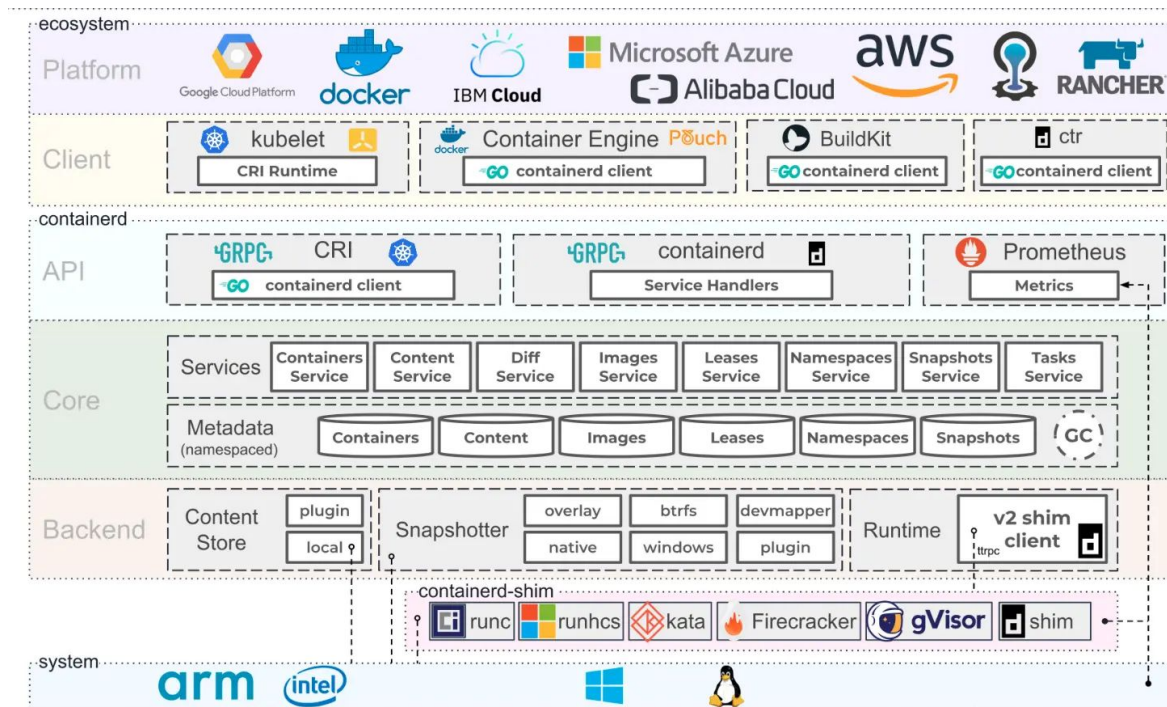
ecosystem

Platform

Google Cloud Platform

docker

IBM Cloud

Microsoft Azure

Alibaba Cloud

aws

RANCHER

Client

kubelet

CRI Runtime

docker Container Engine Pouch

GO containerd client

BuildKit

GO containerd client

ctr

GO containerd client

containerd

API

GRPC CRI

GO containerd client

GRPC containerd

Service Handlers

Prometheus

Metrics

Core

Services

Containers Service

Content Service

Diff Service

Images Service

Leases Service

Namespaces Service

Snapshots Service

Tasks Service

Metadata (namespaced)

Containers

Content

Images

Leases

Namespaces

Snapshots

GC

Backend

Content Store

plugin

local

Snapshotter

overlay

btrfs

devmapper

native

windows

plugin

Runtime

v2 shim client

ttrpc

containerd-shim

runc

runhcs

kata

Firecracker

gVisor

shim

system

arm

intel